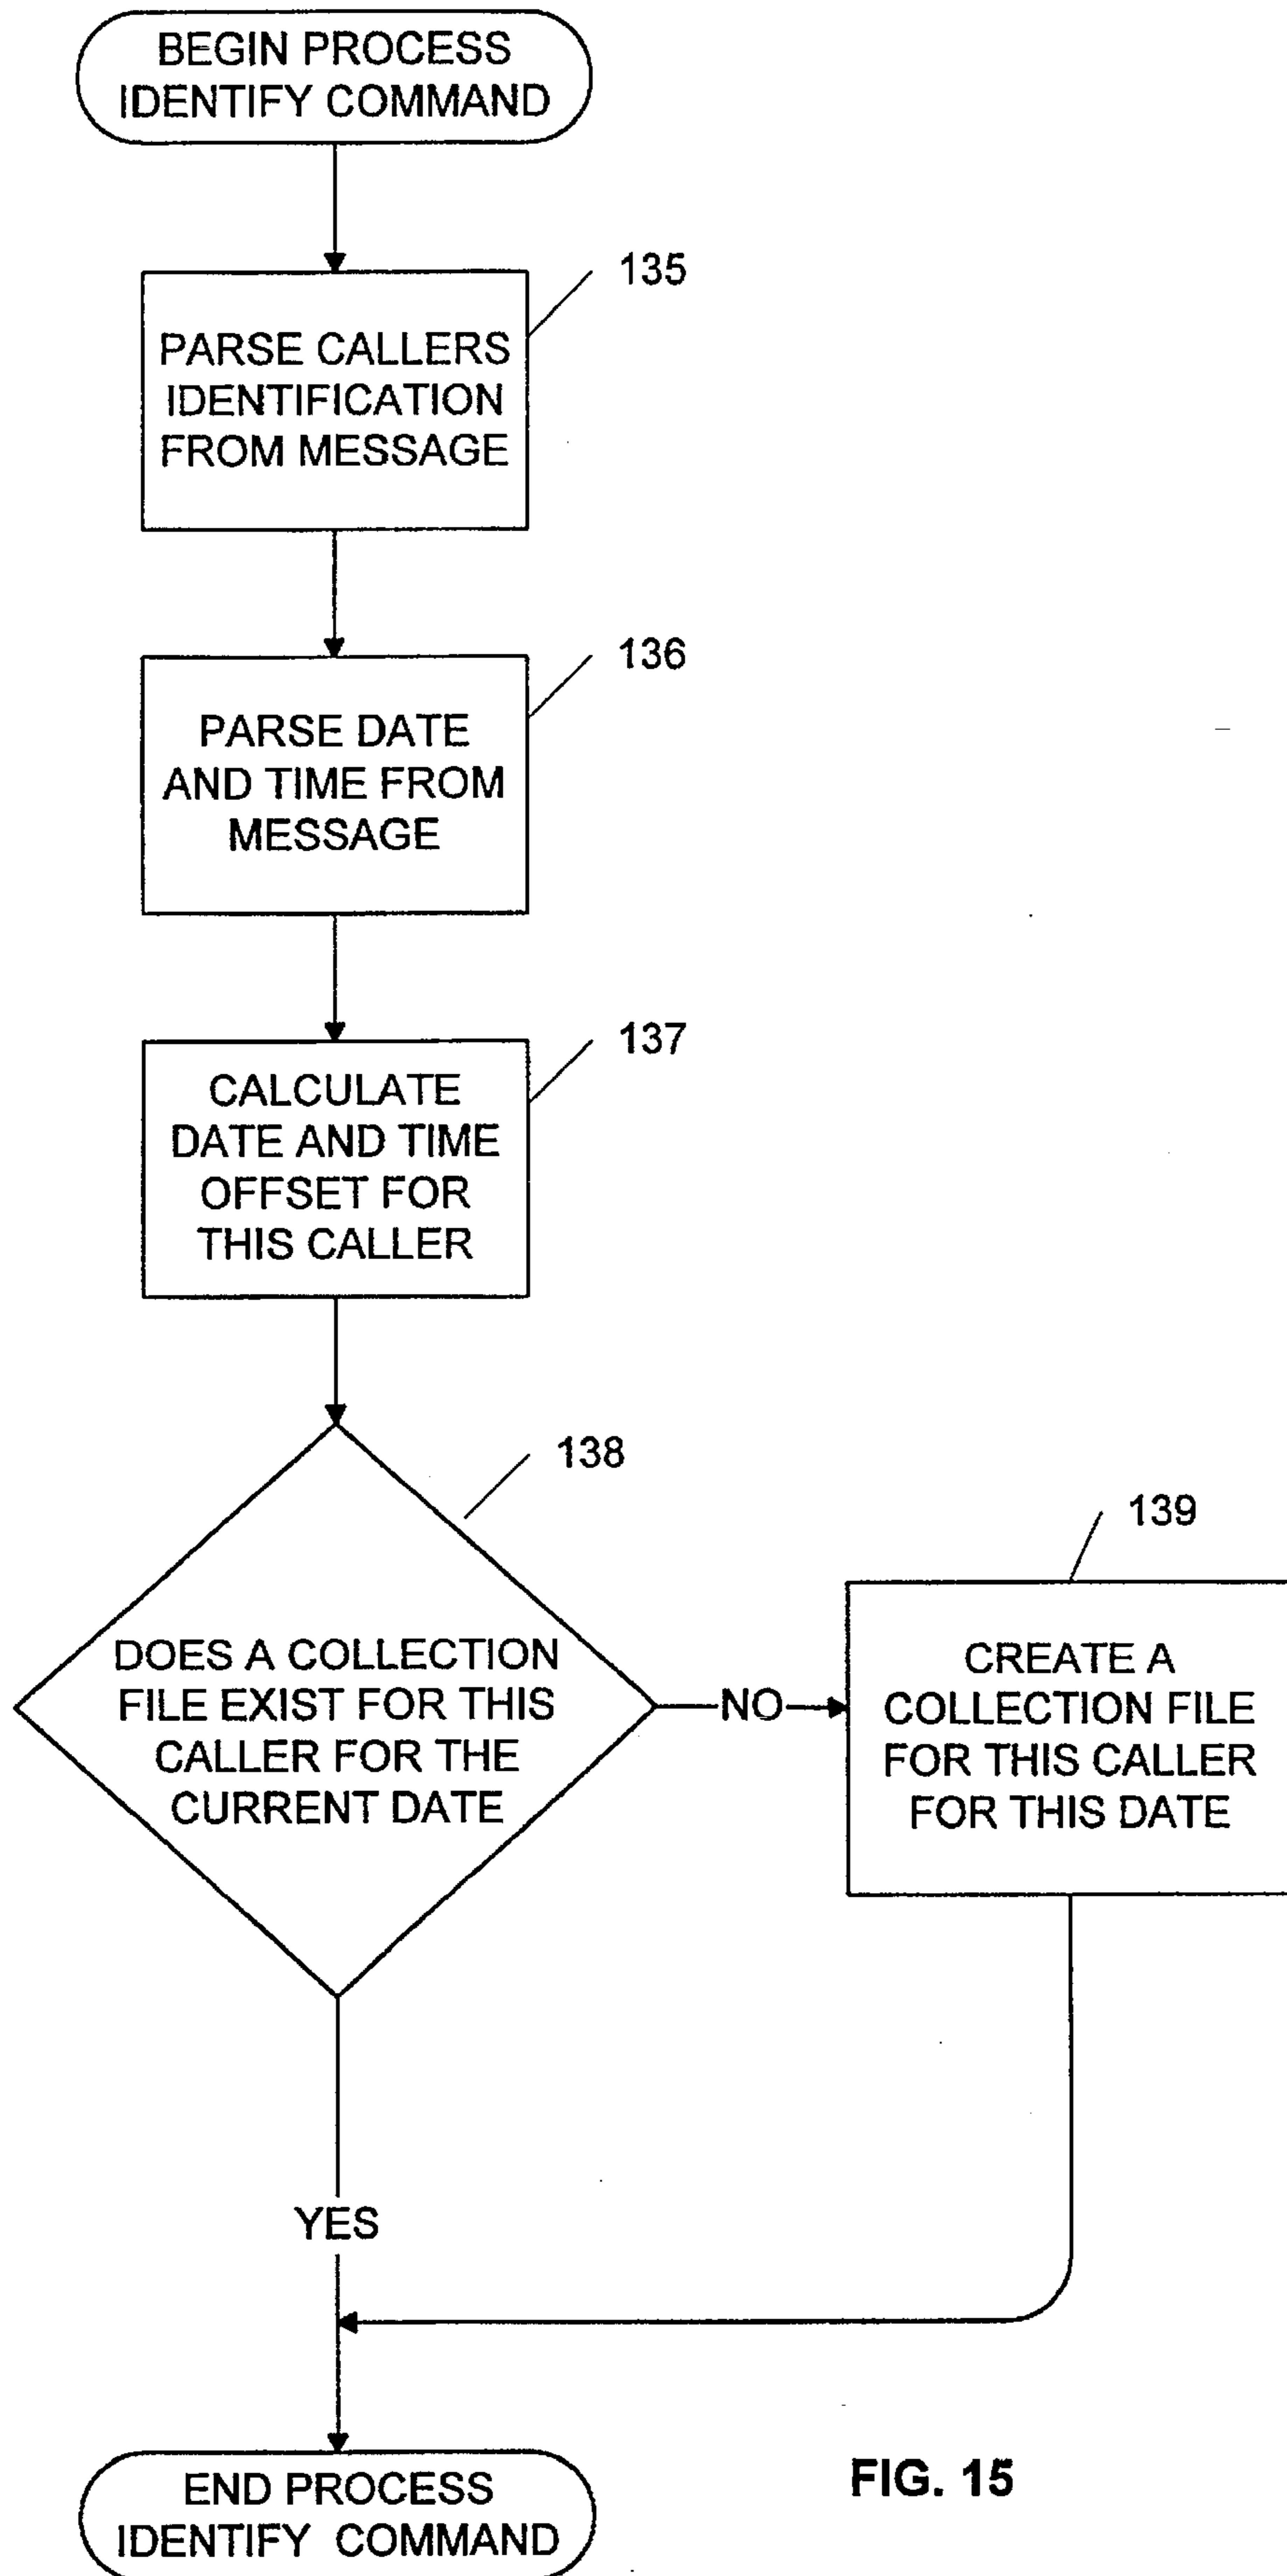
BEGIN PROCESS IDENTIFY COMMAND

135

PARSE CALLERS IDENTIFICATION FROM MESSAGE

136

PARSE DATE AND TIME FROM MESSAGE

137

CALCULATE DATE AND TIME OFFSET FOR THIS CALLER

138

DOES A COLLECTION FILE EXIST FOR THIS CALLER FOR THE CURRENT DATE

NO

139

CREATE A COLLECTION FILE FOR THIS CALLER FOR THIS DATE

YES

END PROCESS IDENTIFY COMMAND

FIG. 15